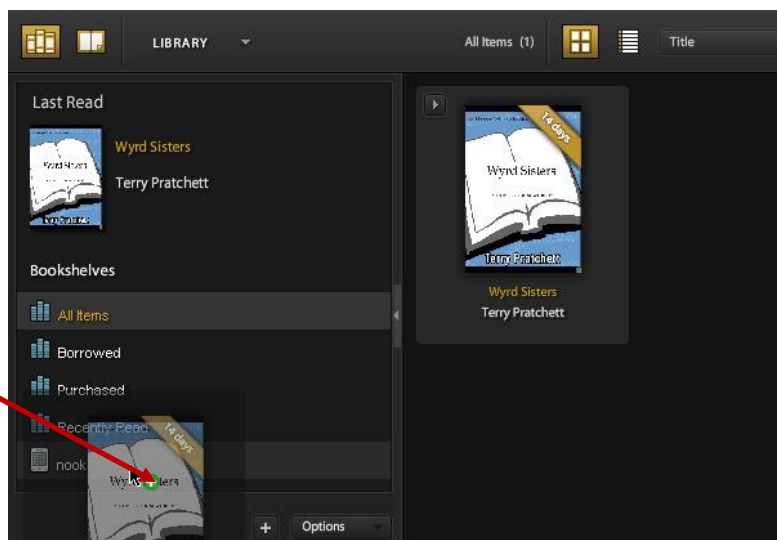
LIBRARY

All Items (1)

Title

Last Read

Wyrd Sisters

Terry Pratchett

Wyrd Sisters

Terry Pratchett

Bookshelves

All Items

Borrowed

Purchased

Recently Read

nook

14 days

Wyrd Sisters

Terry Pratchett

Wyrd Sisters

Terry Pratchett

14 days

Wyrd Sisters

+

Options